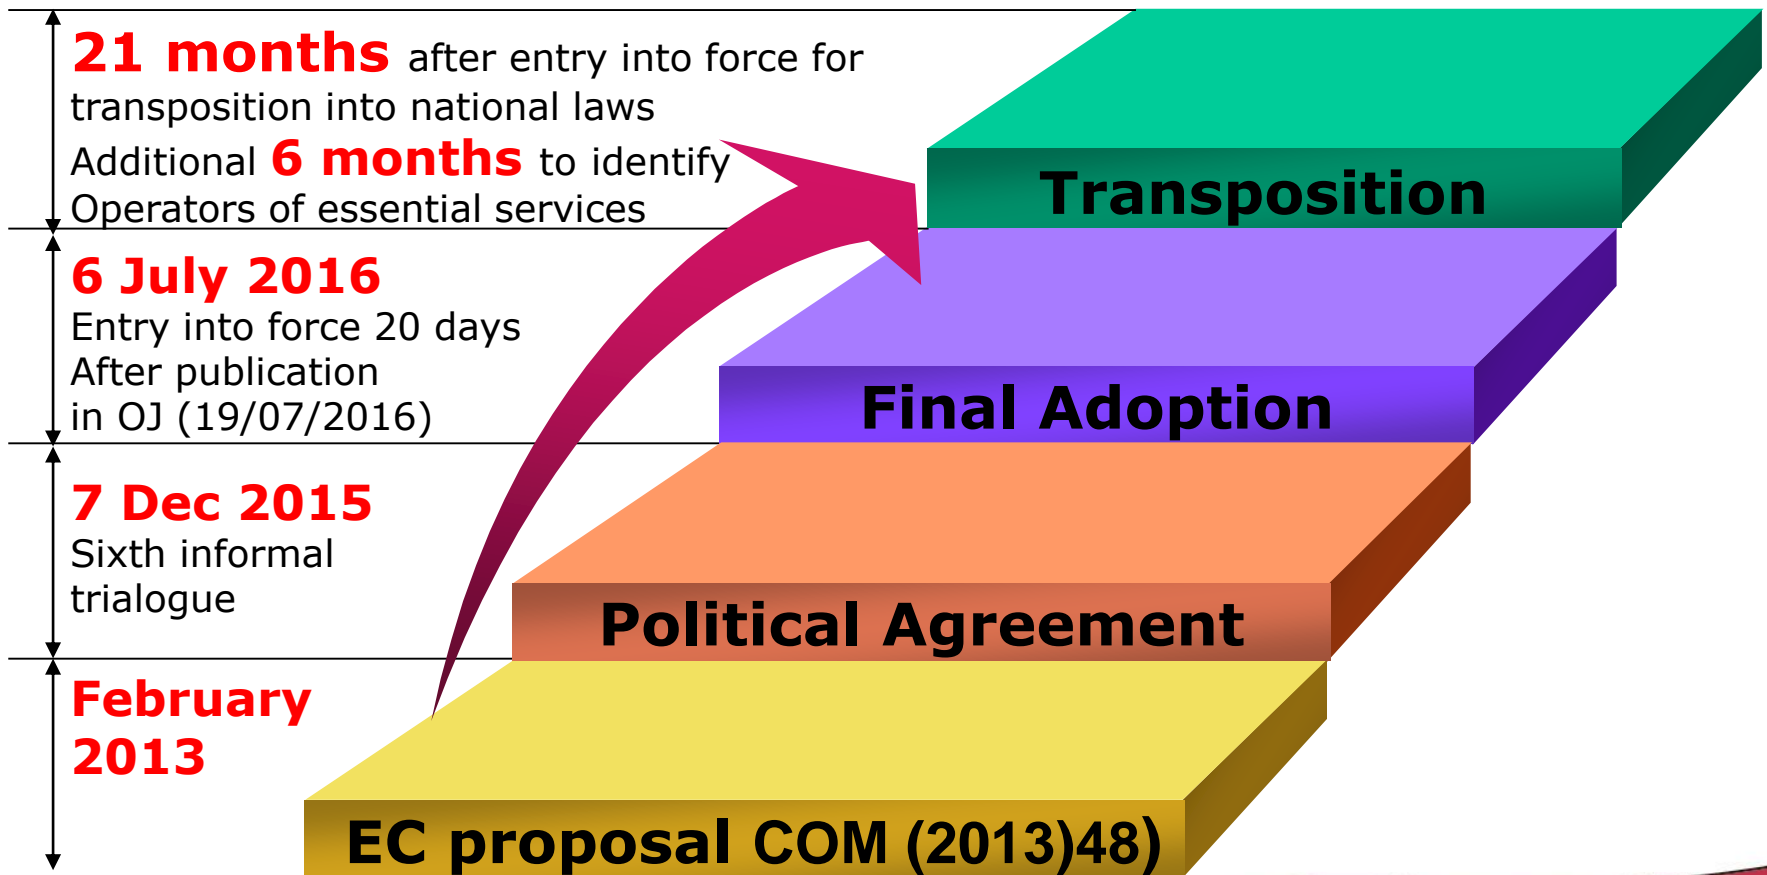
21 months after entry into force for transposition into national laws

Additional 6 months to identify Operators of essential services

Transposition

6 July 2016
Entry into force 20 days After publication in OJ (19/07/2016)

Final Adoption

7 Dec 2015
Sixth informal trialogue

Political Agreement

February 2013

EC proposal COM (2013)48)